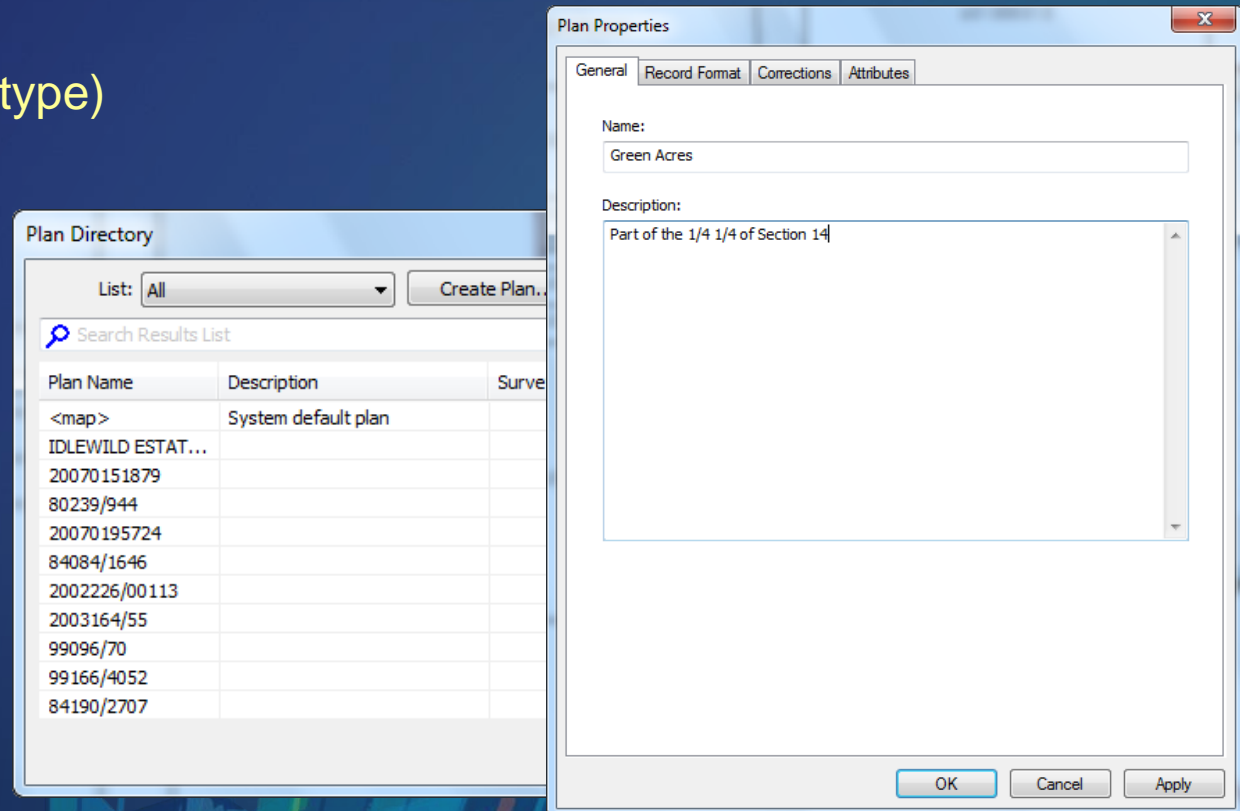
type)

Plan Directory

List: All

Create Plan...

Search Results List

| Plan Name | Description | Surve |
|---|---|---|
| <map> | System default plan | |
| IDLEWILD ESTAT... | | |
| 20070151879 | | |
| 80239/944 | | |
| 20070195724 | | |
| 84084/1646 | | |
| 2002226/00113 | | |
| 2003164/55 | | |
| 99096/70 | | |
| 99166/4052 | | |
| 84190/2707 | | |

Plan Properties

General | Record Format | Corrections | Attributes

Name:

Green Acres

Description:

Part of the 1/4 1/4 of Section 14

OK | Cancel | Apply